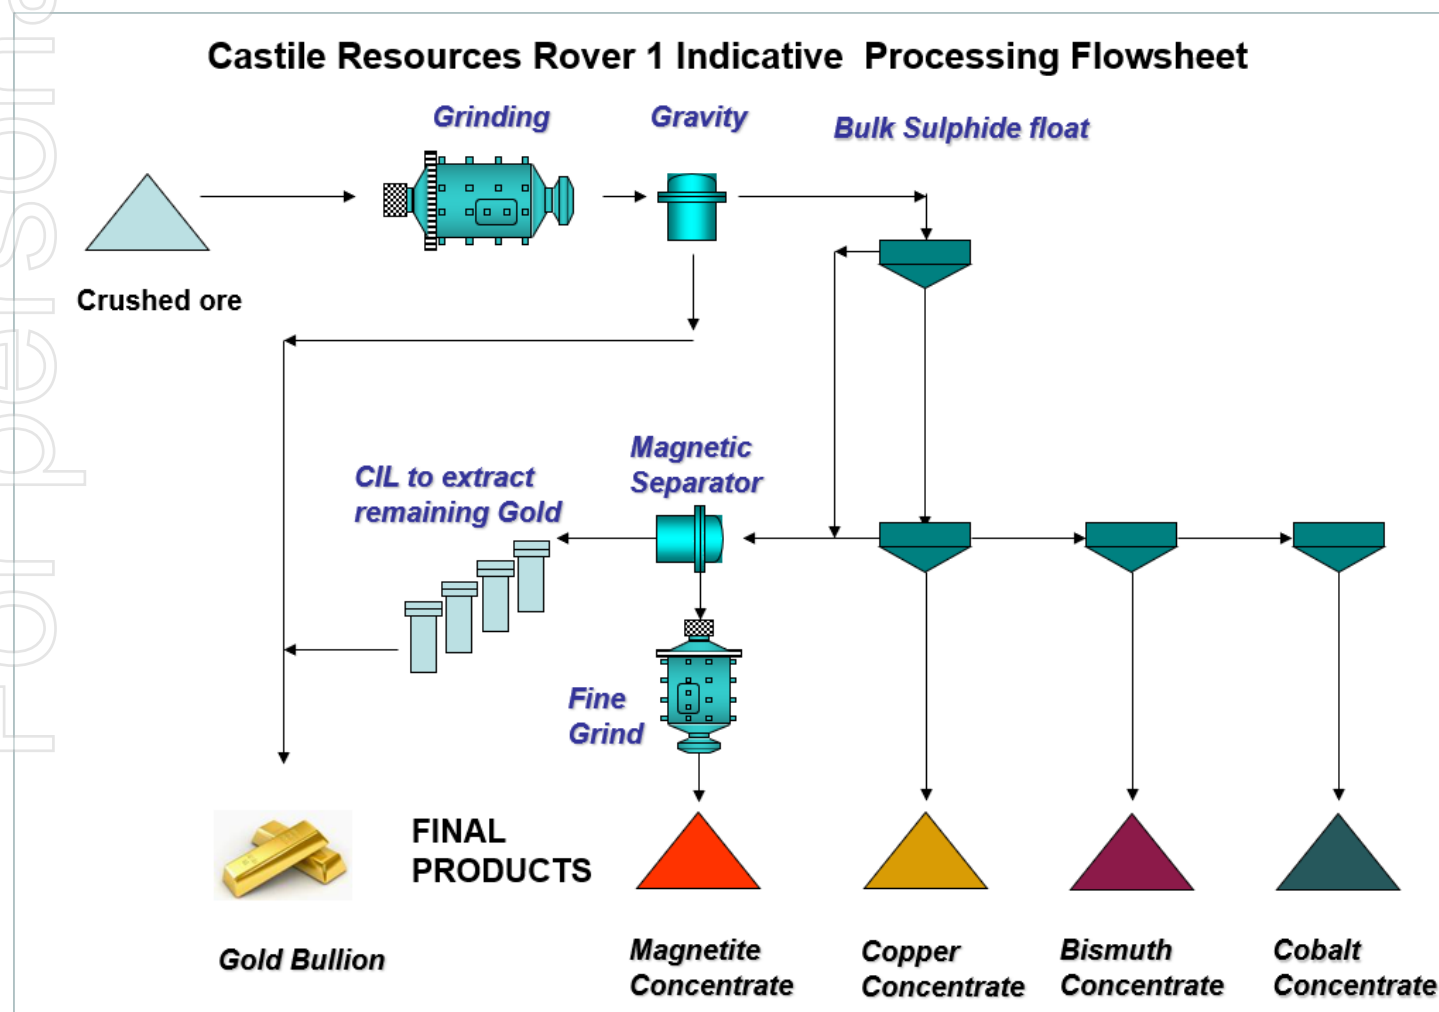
Castile Resources Rover 1 Indicative Processing Flowsheet

Grinding

Gravity

Bulk Sulphide float

Crushed ore

Magnetic Separator

CIL to extract remaining Gold

Fine Grind

FINAL PRODUCTS

Gold Bullion

Magnetite Concentrate

Copper Concentrate

Bismuth Concentrate

Cobalt Concentrate

For personal